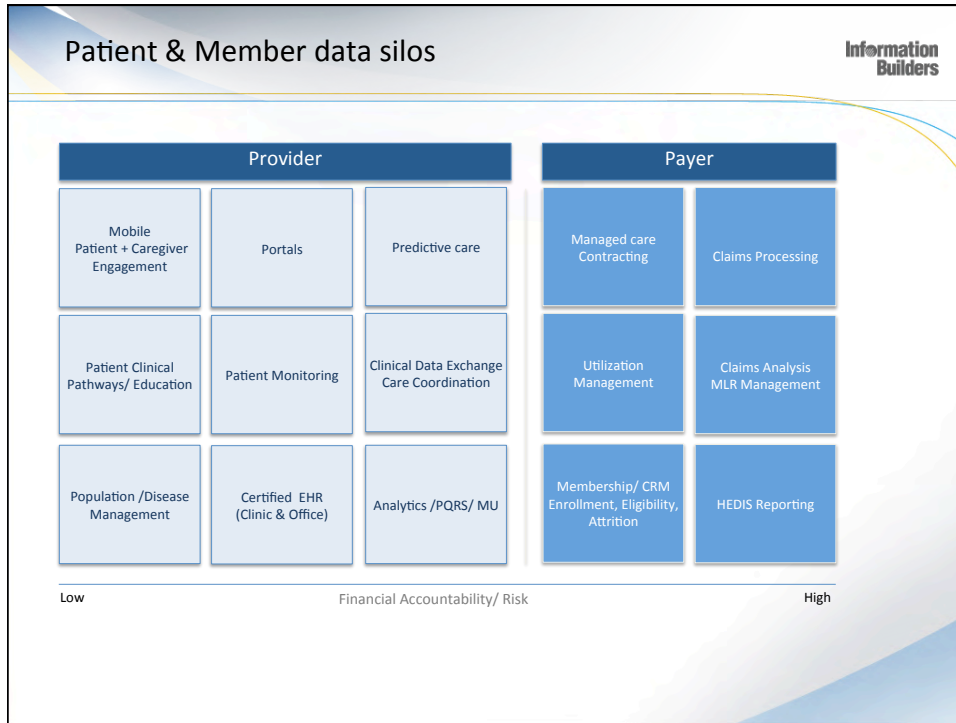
Patient & Member data silos

Information Builders

Provider

Payer

Mobile Patient + Caregiver Engagement

Portals

Predictive care

Managed care Contracting

Claims Processing

Patient Clinical Pathways/ Education

Patient Monitoring

Clinical Data Exchange Care Coordination

Utilization Management

Claims Analysis MLR Management

Population /Disease Management

Certified EHR (Clinic & Office)

Analytics /PQRS/ MU

Membership/ CRM Enrollment, Eligibility, Attrition

HEDIS Reporting

Low

Financial Accountability/ Risk

High